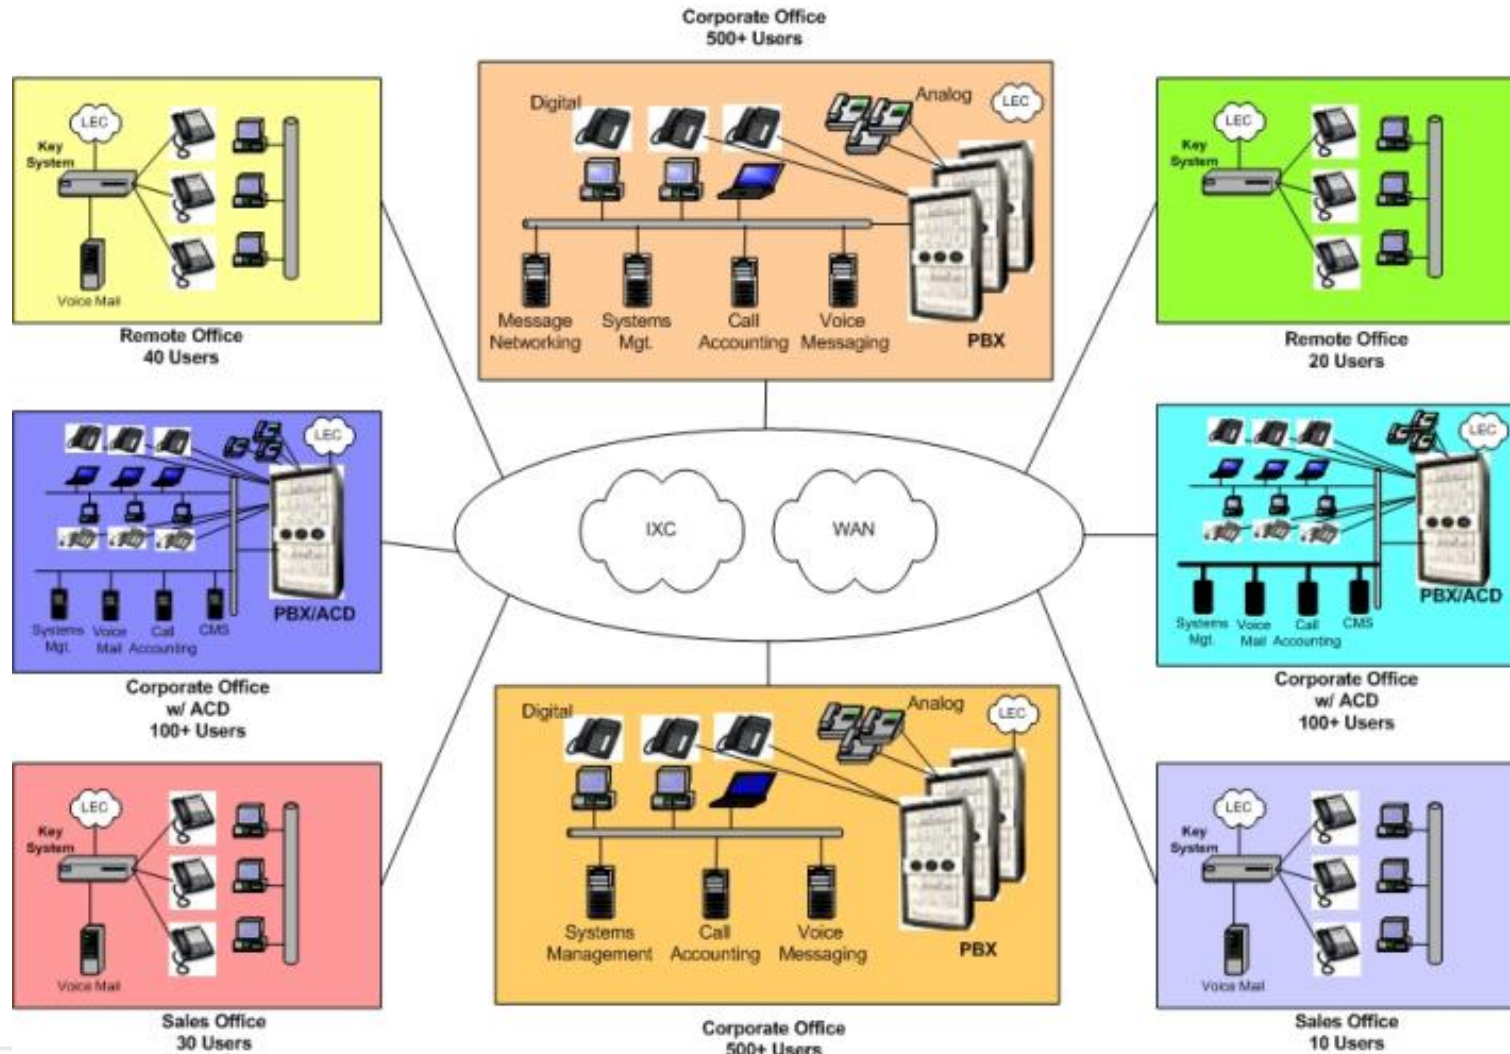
Corporate Office
500+ Users

LEC
Key System
Voice Mail
Remote Office
40 Users

Digital
Analog
LEC
Message Networking
Systems Mgt.
Call Accounting
Voice Messaging
PBX

LEC
Key System
Remote Office
20 Users

LEC
PBX/ACD
Systems Mgt.
Voice Mail
Call Accounting
CMS
Corporate Office
w/ ACD
100+ Users

IXC
WAN

LEC
PBX/ACD
Systems Mgt.
Voice Mail
Call Accounting
CMS
Corporate Office
w/ ACD
100+ Users

LEC
Key System
Voice Mail
Sales Office
30 Users

Digital
Analog
LEC
Systems Management
Call Accounting
Voice Messaging
PBX
Corporate Office
500+ Users

LEC
Key System
Voice Mail
Sales Office
10 Users